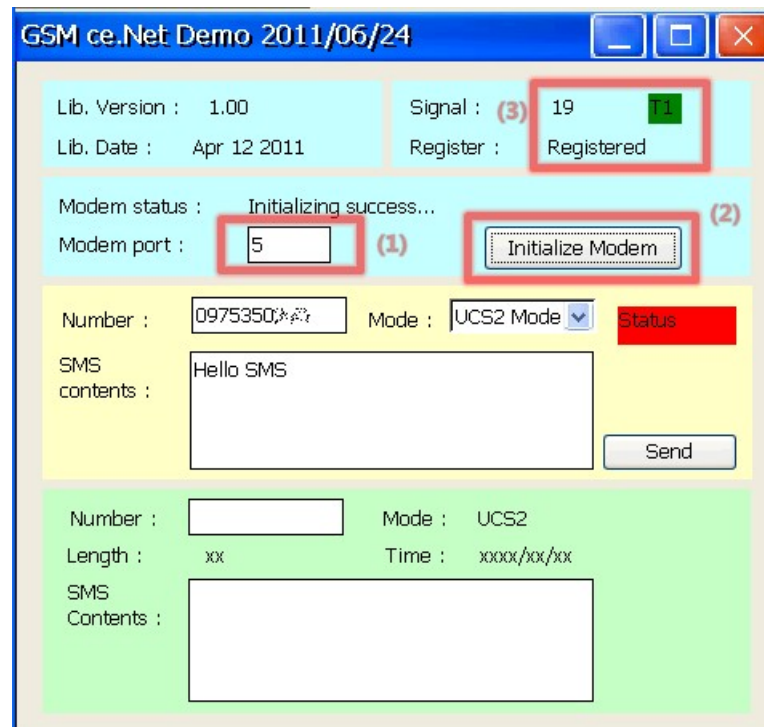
GSM ce.Net Demo 2011/06/24

Lib. Version : 1.00

Lib. Date : Apr 12 2011

Signal : (3) 19 T1

Register : Registered

Modem status : Initializing success...

Modem port : 5 (1)

(2) Initialize Modem

Number : 0975350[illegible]

Mode : UCS2 Mode

Status

SMS contents :

Hello SMS

Send

Number :

Mode : UCS2

Length : xx

Time : xxxx/xx/xx

SMS Contents :